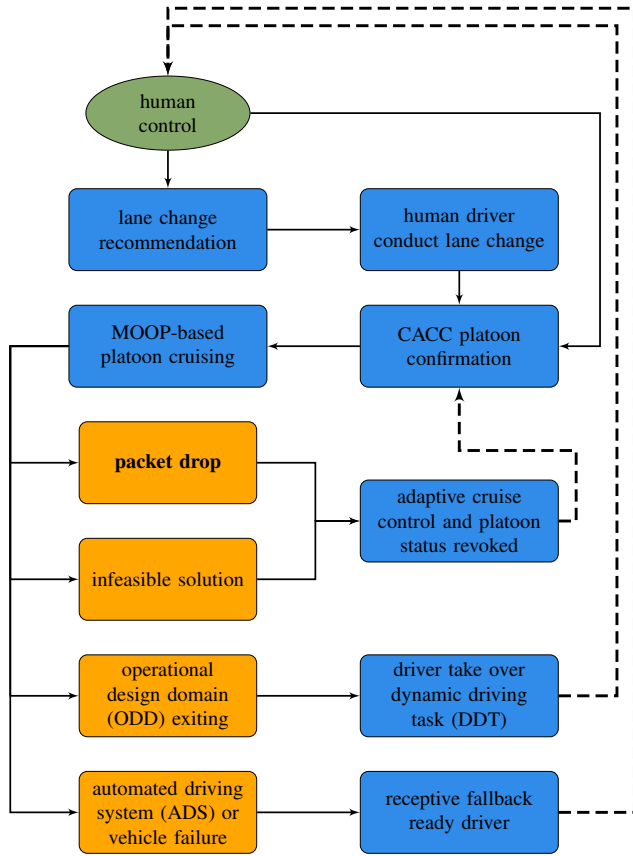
human control

lane change recommendation

human driver conduct lane change

MOOP-based platoon cruising

CACC platoon confirmation

**packet drop**

adaptive cruise control and platoon status revoked

infeasible solution

operational design domain (ODD) exiting

driver take over dynamic driving task (DDT)

automated driving system (ADS) or vehicle failure

receptive fallback ready driver